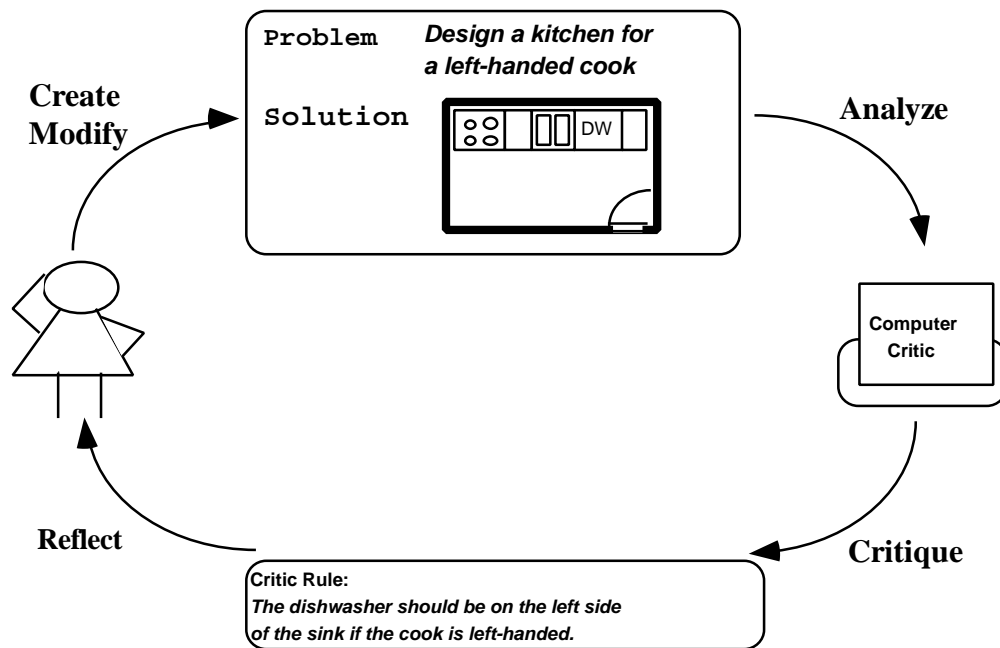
Problem
Design a kitchen for a left-handed cook

Solution

DW

Create
Modify

Analyze

Computer
Critic

Critique

Reflect

Critic Rule:
The dishwasher should be on the left side of the sink if the cook is left-handed.